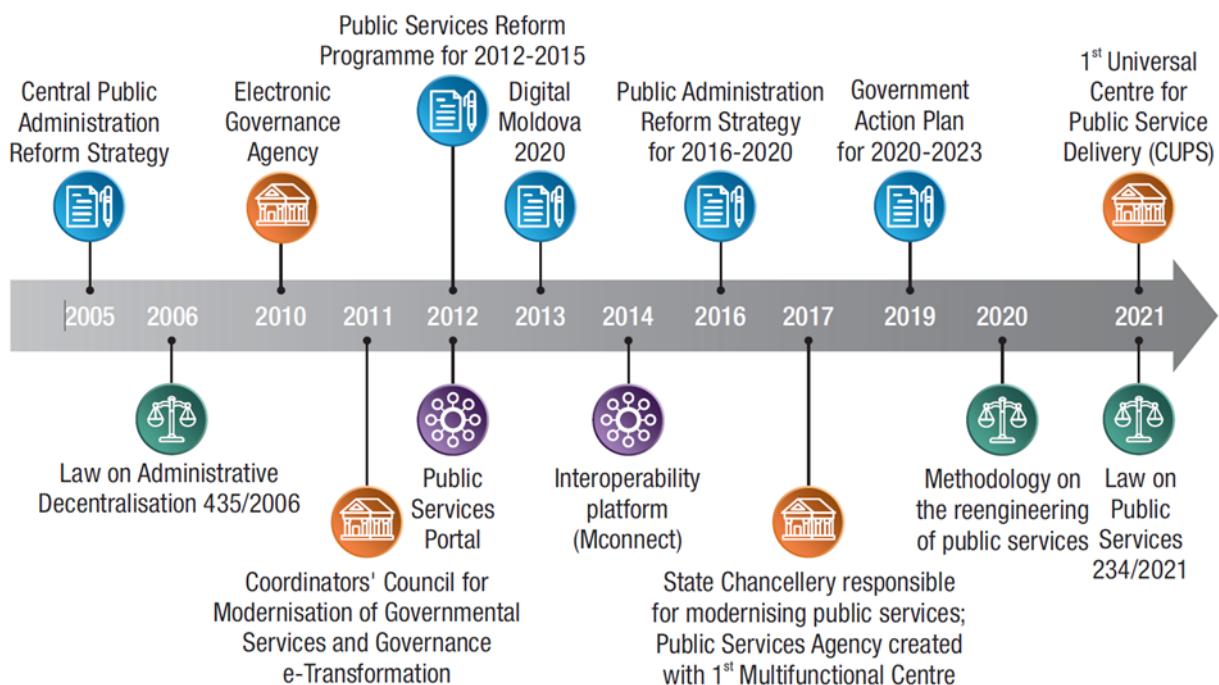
Central Public Administration Reform Strategy

Electronic Governance Agency

Public Services Reform Programme for 2012-2015

Digital Moldova 2020

Public Administration Reform Strategy for 2016-2020

Government Action Plan for 2020-2023

1$^{st}$ Universal Centre for Public Service Delivery (CUPS)

2005 2006 2010 2011 2012 2013 2014 2016 2017 2019 2020 2021

Law on Administrative Decentralisation 435/2006

Coordinators' Council for Modernisation of Governmental Services and Governance e-Transformation

Public Services Portal

Interoperability platform (Mconnect)

State Chancellery responsible for modernising public services; Public Services Agency created with 1$^{st}$ Multifunctional Centre

Methodology on the reengineering of public services

Law on Public Services 234/2021